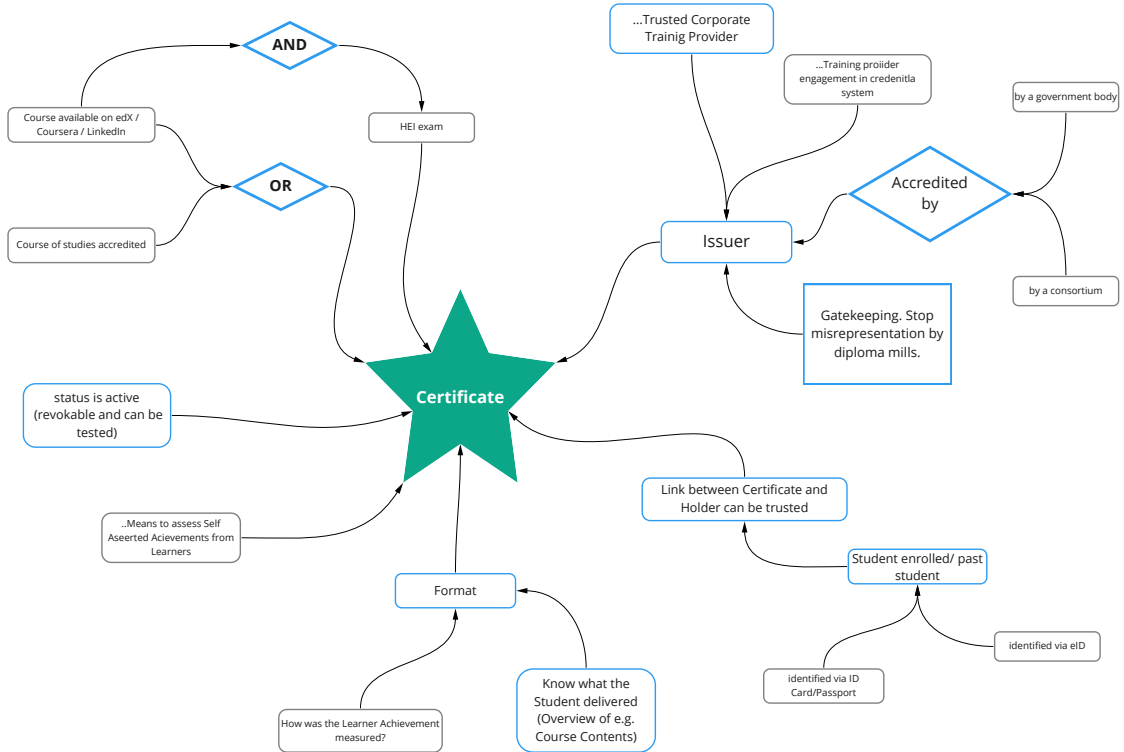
AND

Course available on edX / Coursera / LinkedIn

HEI exam

OR

Course of studies accredited

...Trusted Corporate Trainig Provider

...Training proiider engagement in credenitla system

by a government body

Accredited by

Issuer

by a consortium

Gatekeeping. Stop misrepresentation by diploma mills.

status is active (revokable and can be tested)

Certificate

Link between Certificate and Holder can be trusted

..Means to assess Self Aserted Acievements from Learners

Student enrolled/ past student

Format

identified via eID

identified via ID Card/Passport

Know what the Student delivered (Overview of e.g. Course Contents)

How was the Learner Achievement measured?